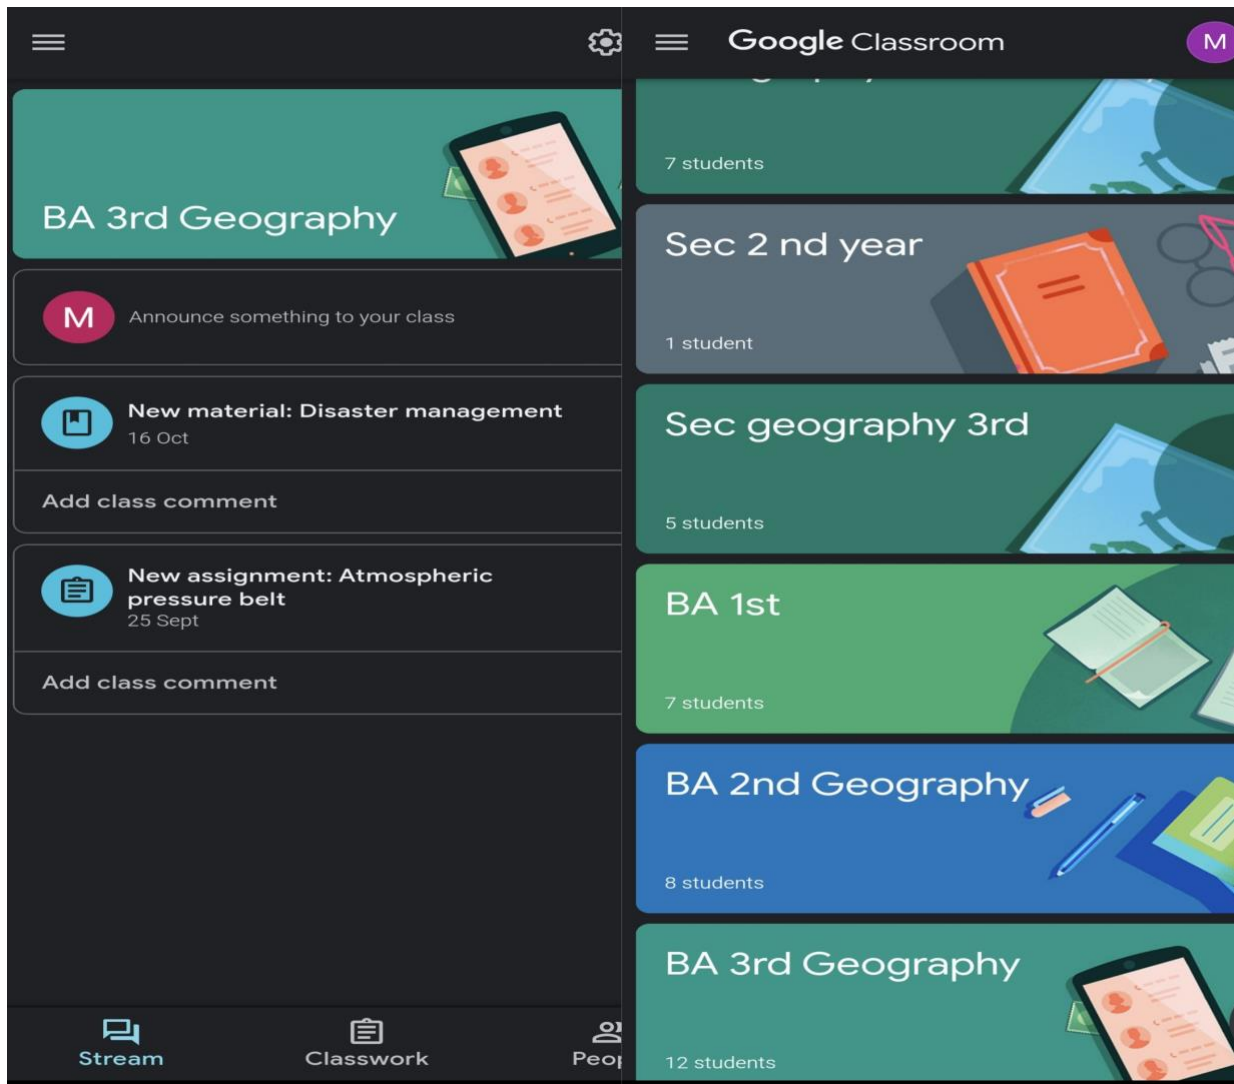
BA 3rd Geography

M Announce something to your class

New material: Disaster management
16 Oct

Add class comment

New assignment: Atmospheric pressure belt
25 Sept

Add class comment

Stream Classwork Peo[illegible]

Google Classroom M

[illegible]
7 students

Sec 2 nd year
1 student

Sec geography 3rd
5 students

BA 1st
7 students

BA 2nd Geography
8 students

BA 3rd Geography
12 students